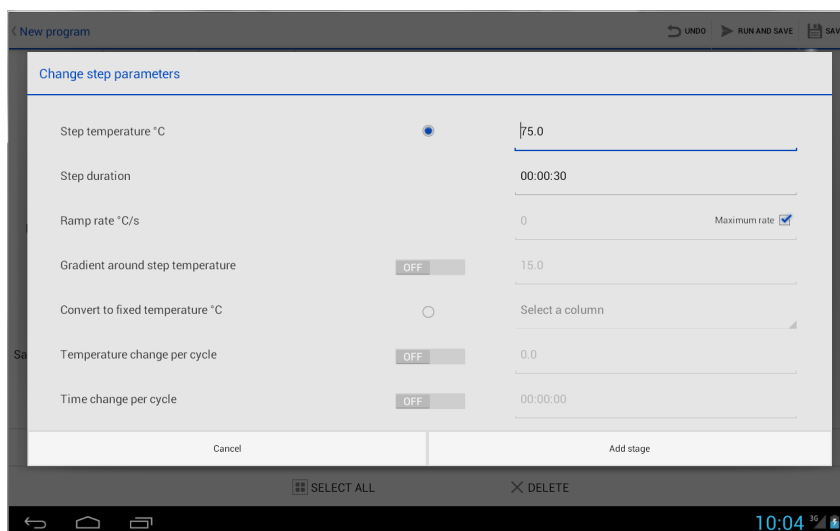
New program
UNDO RUN AND SAVE SAV

Change step parameters

Step temperature °C
75.0

Step duration
00:00:30

Ramp rate °C/s
0
Maximum rate

Gradient around step temperature
OFF
15.0

Convert to fixed temperature °C
Select a column

Sa

Temperature change per cycle
OFF
0.0

Time change per cycle
OFF
00:00:00

Cancel
Add stage

SELECT ALL
DELETE

10:04 3G